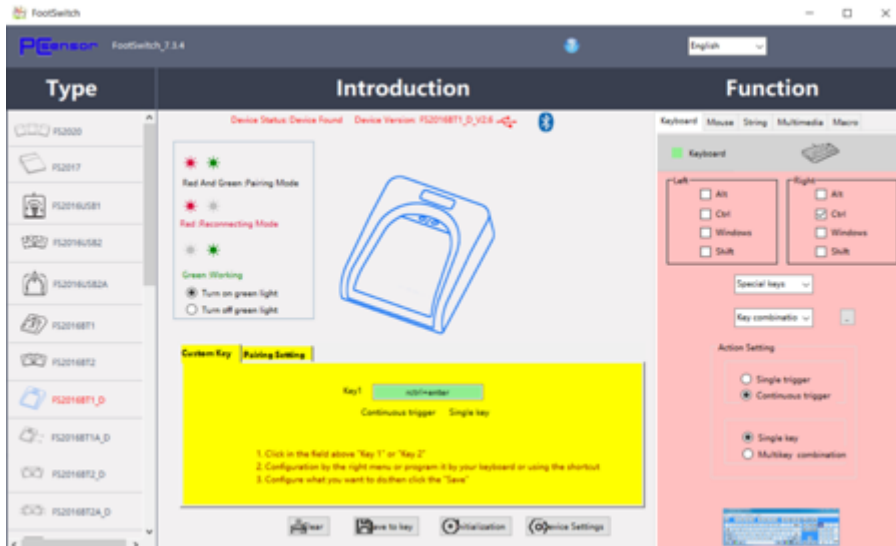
FootSwitch

PCsensor FootSwitch_7.3.4

English

Type

FS2020
FS2017
FS2016USB1
FS2016USB2
FS2016USB2A
FS2016BT1
FS2016BT2
FS2016BT1_D
FS2016BT1A_D
FS2016BT2_D
FS2016BT2A_D

Introduction

Device Status: Device Found Device Version: FS2016BT1_D_V2.6

Red And Green: Pairing Mode
Red: Reconnecting Mode
Green: Working
Turn on green light
Turn off green light

Custom Key | Pairing Setting

Key1 n:ctrl+enter
Continuous trigger Single key

1. Click in the field above "Key 1" or "Key 2"
2. Configuration by the right menu or program it by your keyboard or using the shortcut
3. Configure what you want to do then click the "Save"

Clear | Save to key | Initialization | Device Settings

Function

Keyboard | Mouse | String | Multimedia | Macro

Keyboard

Left
Alt
Ctrl
Windows
Shift

Right
Alt
Ctrl
Windows
Shift

Special keys
Key combinatio

Action Setting
Single trigger
Continuous trigger

Single key
Multikey combination